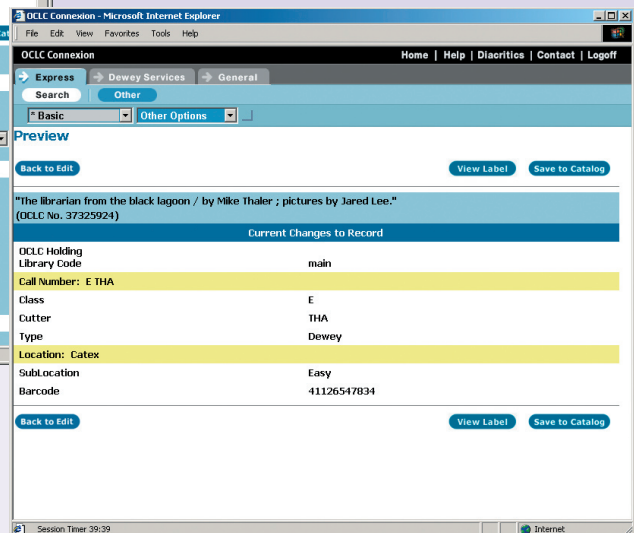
OCLC Connexion - Microsoft Internet Explorer

File Edit View Favorites Tools Help

OCLC Connexion

Home | Help | Diacritics | Contact | Logoff

Express  Dewey Services  General

Search  Other

* Basic  Other Options

Preview

Back to Edit

View Label  Save to Catalog

"The librarian from the black lagoon / by Mike Thaler ; pictures by Jared Lee."
(OCLC No. 37325924)

Current Changes to Record

| | |
|---|---|
| OCLC Holding Library Code | main |
| Call Number: E THA | |
| Class | E |
| Cutter | THA |
| Type | Dewey |
| Location: Catex | |
| SubLocation | Easy |
| Barcode | 41126547834 |

Back to Edit

View Label  Save to Catalog

Session Timer 39:39

Internet